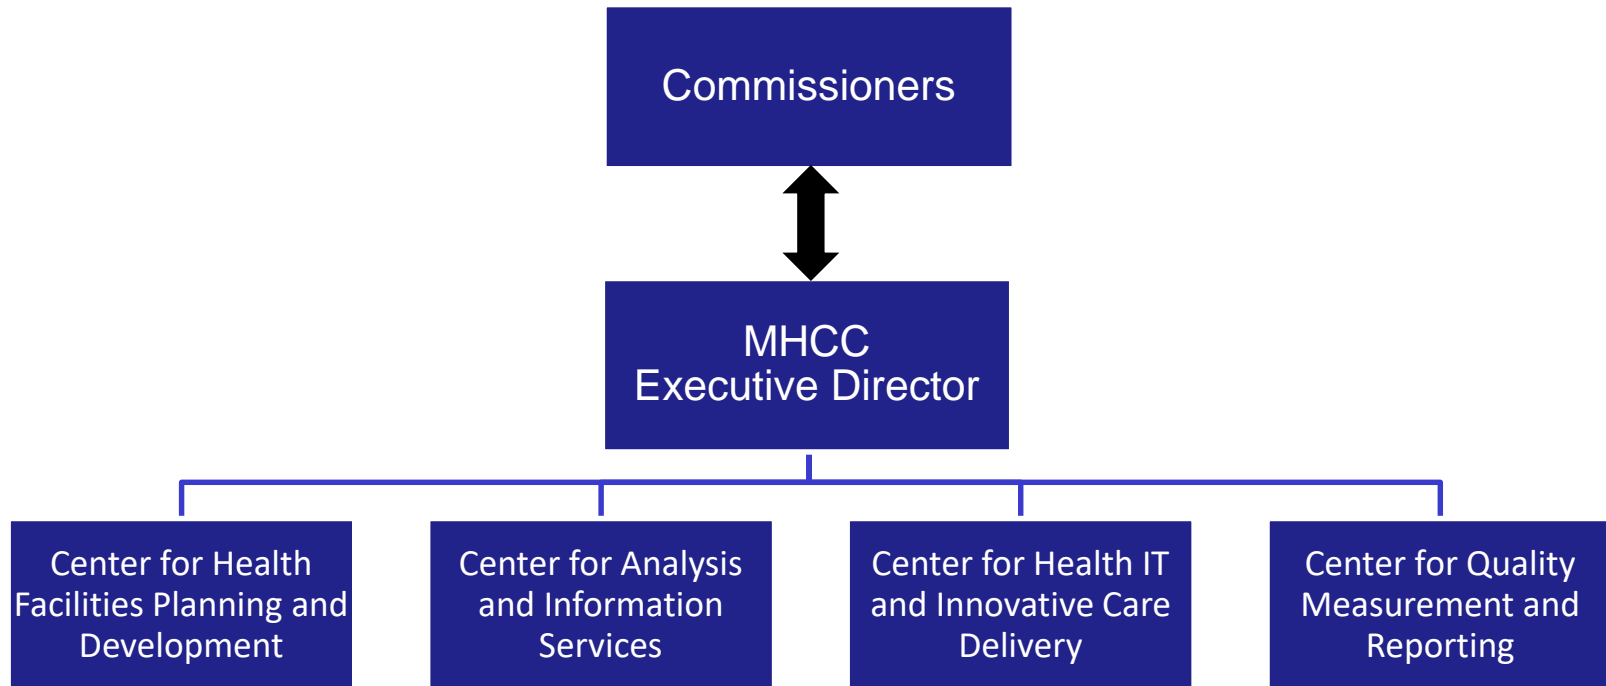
Commissioners

MHCC
Executive Director

Center for Health Facilities Planning and Development

Center for Analysis and Information Services

Center for Health IT and Innovative Care Delivery

Center for Quality Measurement and Reporting